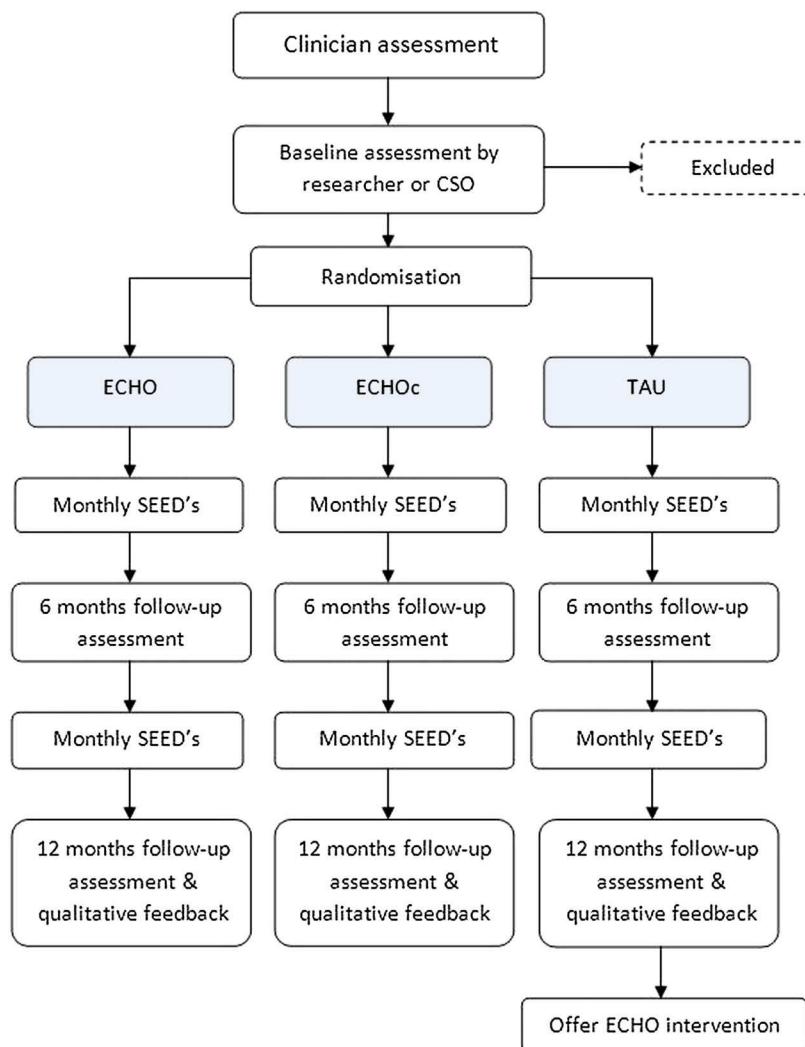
Clinician assessment

Baseline assessment by researcher or CSO

Excluded

Randomisation

ECHO

ECHOc

TAU

Monthly SEED's

Monthly SEED's

Monthly SEED's

6 months follow-up assessment

6 months follow-up assessment

6 months follow-up assessment

Monthly SEED's

Monthly SEED's

Monthly SEED's

12 months follow-up assessment & qualitative feedback

12 months follow-up assessment & qualitative feedback

12 months follow-up assessment & qualitative feedback

Offer ECHO intervention